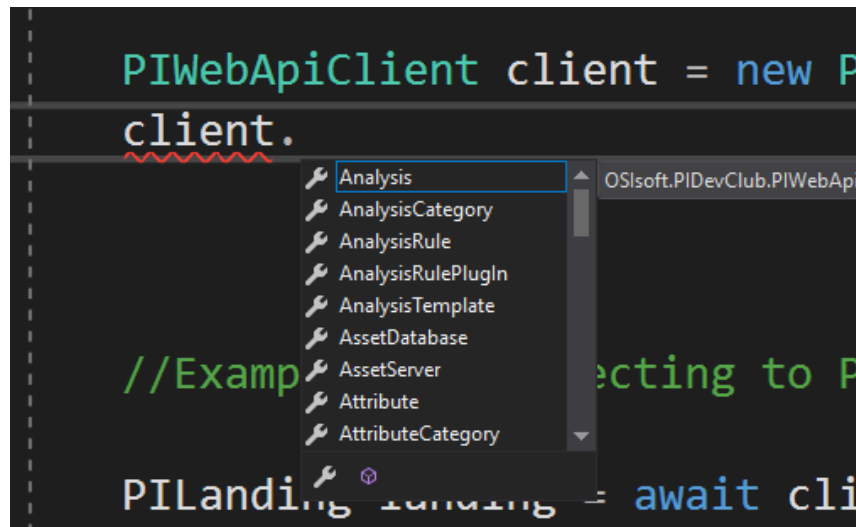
PIWebApiClient client = new P
client.

Analysis
AnalysisCategory
AnalysisRule
AnalysisRulePlugIn
AnalysisTemplate
AssetDatabase
AssetServer
Attribute
AttributeCategory

OSIsoft.PIDevClub.PIWebApi

//Examp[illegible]ecting to P

PILanding landing = await cli